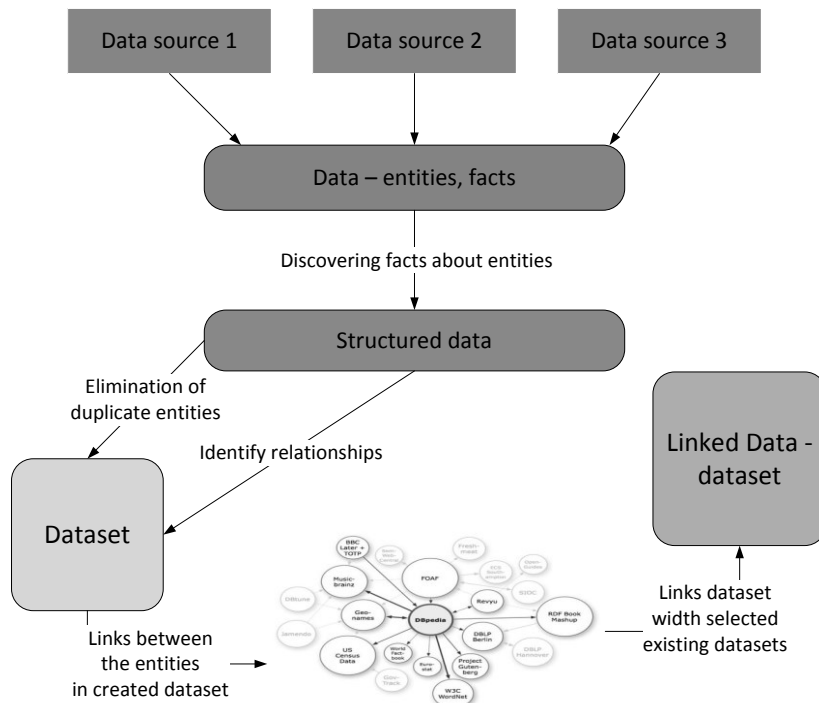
Data source 1

Data source 2

Data source 3

Data – entities, facts

Discovering facts about entities

Structured data

Elimination of duplicate entities

Identify relationships

Dataset

Linked Data - dataset

BBC Later + TOTP

Music-brainz

FOAF

Geo-names

DBpedia

Revyu

RDF Book Mashup

US Census Data

World Fact-book

Euro-stat

DBLP Berlin

Project Guten-berg

W3C WordNet

Links between the entities in created dataset

Links dataset width selected existing datasets